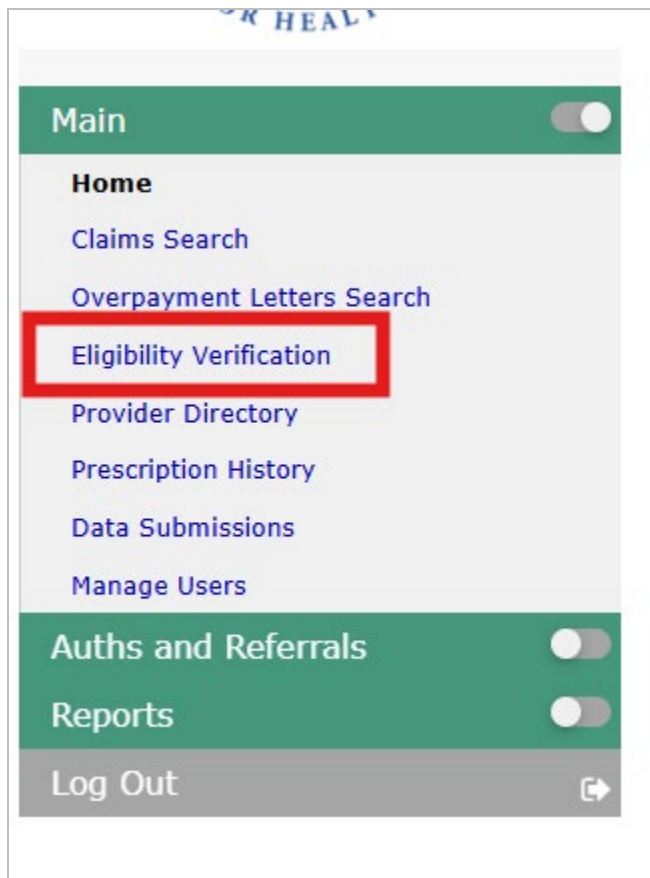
R HEAL

Main

Home

Claims Search

Overpayment Letters Search

Eligibility Verification

Provider Directory

Prescription History

Data Submissions

Manage Users

Auths and Referrals

Reports

Log Out